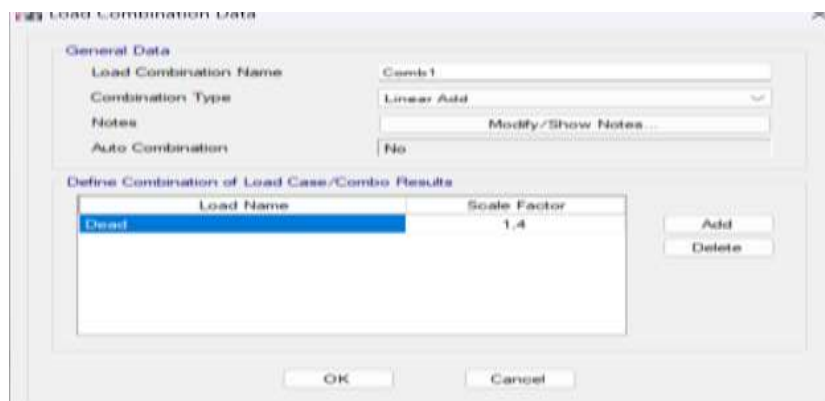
Load Combination Data

General Data

Load Combination Name
Comb1

Combination Type
Linear Add

Notes
Modify/Show Notes...

Auto Combination
No

Define Combination of Load Case/Combo Results

| Load Name | Scale Factor |
|---|---|
| Dead | 1.4 |

Add

Delete

OK

Cancel